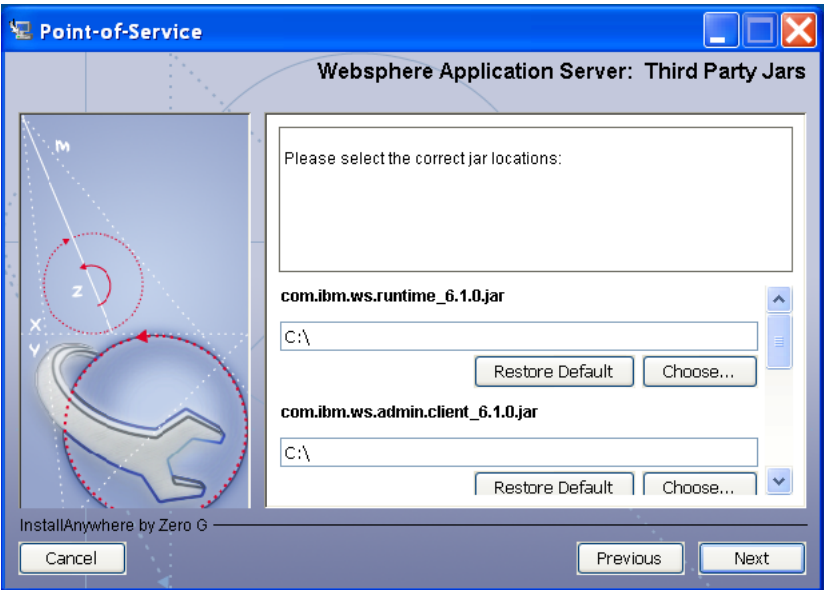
Point-of-Service

Websphere Application Server: Third Party Jars

M

Z

X

Y

Please select the correct jar locations:

com.ibm.ws.runtime_6.1.0.jar

C:\

Restore Default

Choose...

com.ibm.ws.admin.client_6.1.0.jar

C:\

Restore Default

Choose...

InstallAnywhere by Zero G

Cancel

Previous

Next